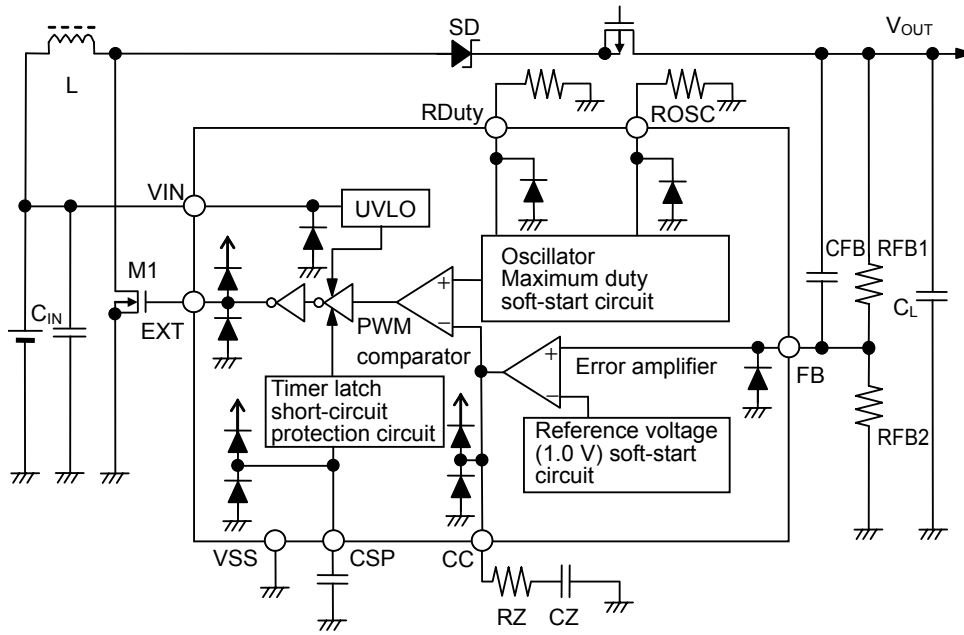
SD

$V_{OUT}$

L

RDuty

ROSC

VIN

UVLO

M1

Oscillator
Maximum duty
soft-start circuit

CFB

RFB1

$C_{IN}$

EXT

+

−

PWM

comparator

+

−

Error amplifier

FB

$C_L$

Timer latch
short-circuit
protection circuit

Reference voltage
(1.0 V) soft-start
circuit

RFB2

VSS

CSP

CC

RZ

CZ